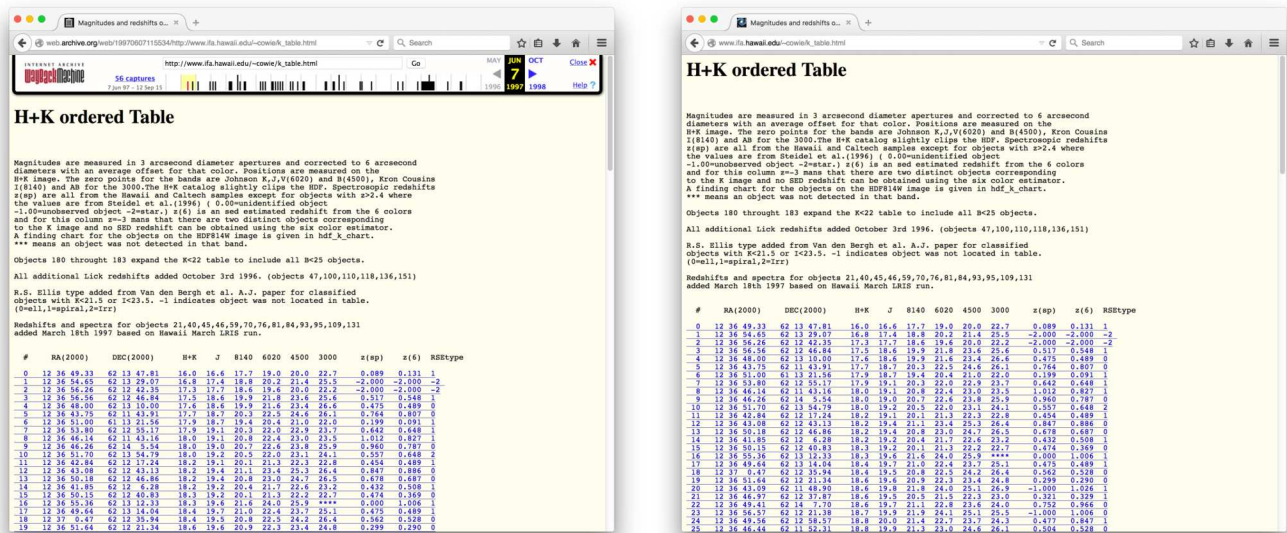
Magnitudes and redshifts o... × +

web.archive.org/web/19970607115534/http://www.ifa.hawaii.edu/~cowie/k_table.html

Search

INTERNET ARCHIVE
WayBackMachine

http://www.ifa.hawaii.edu/~cowie/k_table.html

Go

56 captures
7 Jun 97 – 12 Sep 15

MAY JUN OCT
7
1996 1997 1998

Close
Help

H+K ordered Table

Magnitudes are measured in 3 arcsecond diameter apertures and corrected to 6 arcsecond diameters with an average offset for that color. Positions are measured on the H+K image. The zero points for the bands are Johnson K,J,V(6020) and B(4500), Kron Cousins I(8140) and AB for the 3000.The H+K catalog slightly clips the HDF. Spectroscopic redshifts z(sp) are all from the Hawaii and Caltech samples except for objects with z>2.4 where the values are from Steidel et al.(1996) ( 0.00=unidentified object -1.00=unobserved object -2=star.) z(6) is an sed estimated redshift from the 6 colors and for this column z=-3 mans that there are two distinct objects corresponding to the K image and no SED redshift can be obtained using the six color estimator. A finding chart for the objects on the HDF814W image is given in hdf_k_chart. *** means an object was not detected in that band.

Objects 180 throught 183 expand the K<22 table to include all B<25 objects.

All additional Lick redshifts added October 3rd 1996. (objects 47,100,110,118,136,151)

R.S. Ellis type added from Van den Bergh et al. A.J. paper for classified objects with K<21.5 or I<23.5. -1 indicates object was not located in table. (0=ell,1=spiral,2=Irr)

Redshifts and spectra for objects 21,40,45,46,59,70,76,81,84,93,95,109,131 added March 18th 1997 based on Hawaii March LRIS run.

| # | RA(2000) | DEC(2000) | H+K | J | 8140 | 6020 | 4500 | 3000 | z(sp) | z(6) | RSEtype |
|---|---|---|---|---|---|---|---|---|---|---|---|
| 0 | 12 36 49.33 | 62 13 47.81 | 16.0 | 16.6 | 17.7 | 19.0 | 20.0 | 22.7 | 0.089 | 0.131 | 1 |
| 1 | 12 36 54.65 | 62 13 29.07 | 16.8 | 17.4 | 18.8 | 20.2 | 21.4 | 25.5 | -2.000 | -2.000 | -2 |
| 2 | 12 36 56.26 | 62 12 42.35 | 17.3 | 17.7 | 18.6 | 19.6 | 20.0 | 22.2 | -2.000 | -2.000 | -2 |
| 3 | 12 36 56.56 | 62 12 46.84 | 17.5 | 18.6 | 19.9 | 21.8 | 23.6 | 25.6 | 0.517 | 0.548 | 1 |
| 4 | 12 36 48.00 | 62 13 10.00 | 17.6 | 18.6 | 19.9 | 21.6 | 23.4 | 26.6 | 0.475 | 0.489 | 0 |
| 5 | 12 36 43.75 | 62 11 43.91 | 17.7 | 18.7 | 20.3 | 22.5 | 24.6 | 26.1 | 0.764 | 0.807 | 0 |
| 6 | 12 36 51.00 | 61 13 21.56 | 17.9 | 18.7 | 19.4 | 20.4 | 21.0 | 22.0 | 0.199 | 0.091 | 1 |
| 7 | 12 36 53.80 | 62 12 55.17 | 17.9 | 19.1 | 20.3 | 22.0 | 22.9 | 23.7 | 0.642 | 0.648 | 1 |
| 8 | 12 36 46.14 | 62 11 43.16 | 18.0 | 19.1 | 20.8 | 22.4 | 23.0 | 23.5 | 1.012 | 0.827 | 1 |
| 9 | 12 36 46.26 | 62 14 5.54 | 18.0 | 19.0 | 20.7 | 22.6 | 23.8 | 25.9 | 0.960 | 0.787 | 0 |
| 10 | 12 36 51.70 | 62 13 54.79 | 18.0 | 19.2 | 20.5 | 22.0 | 23.1 | 24.1 | 0.557 | 0.648 | 2 |
| 11 | 12 36 42.84 | 62 12 17.24 | 18.2 | 19.1 | 20.1 | 21.3 | 22.3 | 22.8 | 0.454 | 0.489 | 1 |
| 12 | 12 36 43.08 | 62 12 43.13 | 18.2 | 19.4 | 21.1 | 23.4 | 25.3 | 26.4 | 0.847 | 0.886 | 0 |
| 13 | 12 36 50.18 | 62 12 46.18 | 18.2 | 19.4 | 20.8 | 23.0 | 24.7 | 26.5 | 0.678 | 0.687 | 0 |
| 14 | 12 36 41.85 | 62 12 6.28 | 18.2 | 19.2 | 20.4 | 21.7 | 22.6 | 23.2 | 0.432 | 0.508 | 1 |
| 15 | 12 36 50.15 | 62 12 40.83 | 18.3 | 19.2 | 20.1 | 21.3 | 22.2 | 22.7 | 0.474 | 0.369 | 0 |
| 16 | 12 36 55.36 | 62 13 12.03 | 18.3 | 19.6 | 21.6 | 24.0 | 25.9 | ***** | 0.000 | 1.006 | 1 |
| 17 | 12 36 49.64 | 62 13 14.04 | 18.4 | 19.7 | 21.0 | 22.4 | 23.7 | 25.1 | 0.475 | 0.489 | 1 |
| 18 | 12 37 0.47 | 62 12 35.94 | 18.4 | 19.5 | 20.8 | 22.5 | 24.2 | 26.4 | 0.562 | 0.528 | 0 |
| 19 | 12 36 51.64 | 62 12 21.34 | 18.6 | 19.6 | 20.9 | 22.3 | 23.4 | 24.8 | 0.299 | 0.290 | 0 |

Magnitudes and redshifts o... × +

www.ifa.hawaii.edu/~cowie/k_table.html

Search

H+K ordered Table

Magnitudes are measured in 3 arcsecond diameter apertures and corrected to 6 arcsecond diameters with an average offset for that color. Positions are measured on the H+K image. The zero points for the bands are Johnson K,J,V(6020) and B(4500), Kron Cousins I(8140) and AB for the 3000.The H+K catalog slightly clips the HDF. Spectroscopic redshifts z(sp) are all from the Hawaii and Caltech samples except for objects with z>2.4 where the values are from Steidel et al.(1996) ( 0.00=unidentified object -1.00=unobserved object -2=star.) z(6) is an sed estimated redshift from the 6 colors and for this column z=-3 mans that there are two distinct objects corresponding to the K image and no SED redshift can be obtained using the six color estimator. A finding chart for the objects on the HDF814W image is given in hdf_k_chart. *** means an object was not detected in that band.

Objects 180 throught 183 expand the K<22 table to include all B<25 objects.

All additional Lick redshifts added October 3rd 1996. (objects 47,100,110,118,136,151)

R.S. Ellis type added from Van den Bergh et al. A.J. paper for classified objects with K<21.5 or I<23.5. -1 indicates object was not located in table. (0=ell,1=spiral,2=Irr)

Redshifts and spectra for objects 21,40,45,46,59,70,76,81,84,93,95,109,131 added March 18th 1997 based on Hawaii March LRIS run.

| # | RA(2000) | DEC(2000) | H+K | J | 8140 | 6020 | 4500 | 3000 | z(sp) | z(6) | RSEtype |
|---|---|---|---|---|---|---|---|---|---|---|---|
| 0 | 12 36 49.33 | 62 13 47.81 | 16.0 | 16.6 | 17.7 | 19.0 | 20.0 | 22.7 | 0.089 | 0.131 | 1 |
| 1 | 12 36 54.65 | 62 13 29.07 | 16.8 | 17.4 | 18.8 | 20.2 | 21.4 | 25.5 | -2.000 | -2.000 | -2 |
| 2 | 12 36 56.26 | 62 12 42.35 | 17.3 | 17.7 | 18.6 | 19.6 | 20.0 | 22.2 | -2.000 | -2.000 | -2 |
| 3 | 12 36 56.56 | 62 12 46.84 | 17.5 | 18.6 | 19.9 | 21.8 | 23.6 | 25.6 | 0.517 | 0.548 | 1 |
| 4 | 12 36 48.00 | 62 13 10.00 | 17.6 | 18.6 | 19.9 | 21.6 | 23.4 | 26.6 | 0.475 | 0.489 | 0 |
| 5 | 12 36 43.75 | 62 11 43.91 | 17.7 | 18.7 | 20.3 | 22.5 | 24.6 | 26.1 | 0.764 | 0.807 | 0 |
| 6 | 12 36 51.00 | 61 13 21.56 | 17.9 | 18.7 | 19.4 | 20.4 | 21.0 | 22.0 | 0.199 | 0.091 | 1 |
| 7 | 12 36 53.80 | 62 12 55.17 | 17.9 | 19.1 | 20.3 | 22.0 | 22.9 | 23.7 | 0.642 | 0.648 | 1 |
| 8 | 12 36 46.14 | 62 11 43.16 | 18.0 | 19.1 | 20.8 | 22.4 | 23.0 | 23.5 | 1.012 | 0.827 | 1 |
| 9 | 12 36 46.26 | 62 14 5.54 | 18.0 | 19.0 | 20.7 | 22.6 | 23.8 | 25.9 | 0.960 | 0.787 | 0 |
| 10 | 12 36 51.70 | 62 13 54.79 | 18.0 | 19.2 | 20.5 | 22.0 | 23.1 | 24.1 | 0.557 | 0.648 | 2 |
| 11 | 12 36 42.84 | 62 12 17.24 | 18.2 | 19.1 | 20.1 | 21.3 | 22.3 | 22.8 | 0.454 | 0.489 | 1 |
| 12 | 12 36 43.08 | 62 12 43.13 | 18.2 | 19.4 | 21.1 | 23.4 | 25.3 | 26.4 | 0.847 | 0.886 | 0 |
| 13 | 12 36 50.18 | 62 12 46.18 | 18.2 | 19.4 | 20.8 | 23.0 | 24.7 | 26.5 | 0.678 | 0.687 | 0 |
| 14 | 12 36 41.85 | 62 12 6.28 | 18.2 | 19.2 | 20.4 | 21.7 | 22.6 | 23.2 | 0.432 | 0.508 | 1 |
| 15 | 12 36 50.15 | 62 12 40.83 | 18.3 | 19.2 | 20.1 | 21.3 | 22.2 | 22.7 | 0.474 | 0.369 | 0 |
| 16 | 12 36 55.36 | 62 13 12.03 | 18.3 | 19.6 | 21.6 | 24.0 | 25.9 | ***** | 0.000 | 1.006 | 1 |
| 17 | 12 36 49.64 | 62 13 14.04 | 18.4 | 19.7 | 21.0 | 22.4 | 23.7 | 25.1 | 0.475 | 0.489 | 1 |
| 18 | 12 37 0.47 | 62 12 35.94 | 18.4 | 19.5 | 20.8 | 22.5 | 24.2 | 26.4 | 0.562 | 0.528 | 0 |
| 19 | 12 36 51.64 | 62 12 21.34 | 18.6 | 19.6 | 20.9 | 22.3 | 23.4 | 24.8 | 0.299 | 0.290 | 0 |
| 20 | 12 36 43.09 | 62 11 48.90 | 18.6 | 19.8 | 21.8 | 24.0 | 25.1 | 26.9 | -1.000 | 1.026 | 1 |
| 21 | 12 36 46.97 | 62 12 37.87 | 18.6 | 19.5 | 20.5 | 21.5 | 22.3 | 23.0 | 0.321 | 0.329 | 1 |
| 22 | 12 36 49.41 | 62 14 7.70 | 18.6 | 19.7 | 21.1 | 22.8 | 23.6 | 24.0 | 0.752 | 0.966 | 0 |
| 23 | 12 36 56.57 | 62 12 21.38 | 18.7 | 19.9 | 21.9 | 24.1 | 25.1 | 25.5 | -1.000 | 1.006 | 0 |
| 24 | 12 36 49.56 | 62 12 58.57 | 18.8 | 20.0 | 21.4 | 22.7 | 23.7 | 24.3 | 0.477 | 0.847 | 1 |
| 25 | 12 36 46.44 | 62 12 51.31 | 18.8 | 19.9 | 21.3 | 23.0 | 24.6 | 26.1 | 0.504 | 0.528 | 0 |